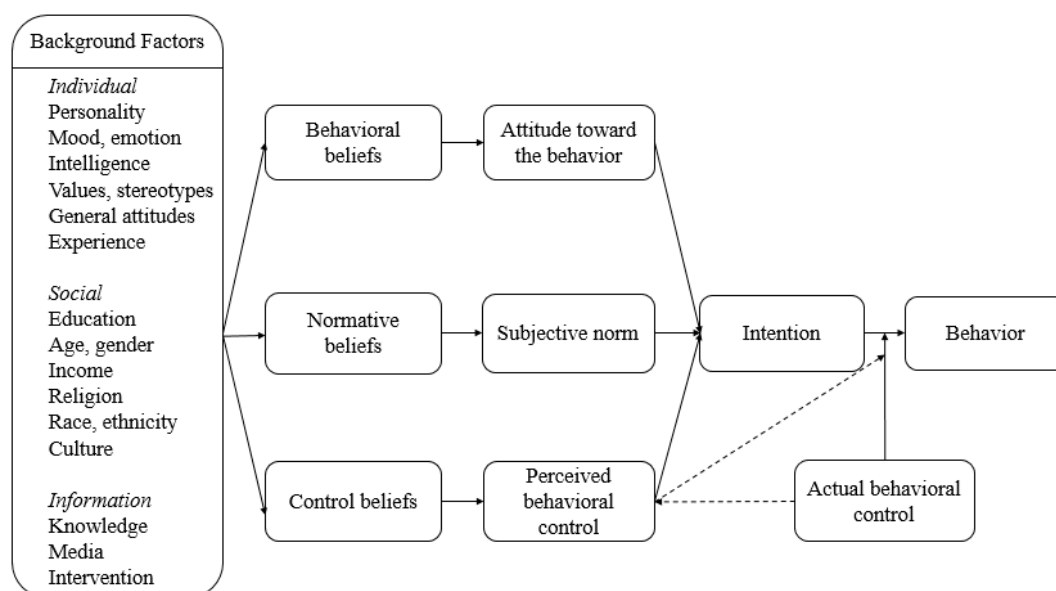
Background Factors

Individual
Personality
Mood, emotion
Intelligence
Values, stereotypes
General attitudes
Experience

Social
Education
Age, gender
Income
Religion
Race, ethnicity
Culture

Information
Knowledge
Media
Intervention

Behavioral beliefs

Attitude toward the behavior

Normative beliefs

Subjective norm

Control beliefs

Perceived behavioral control

Intention

Behavior

Actual behavioral control